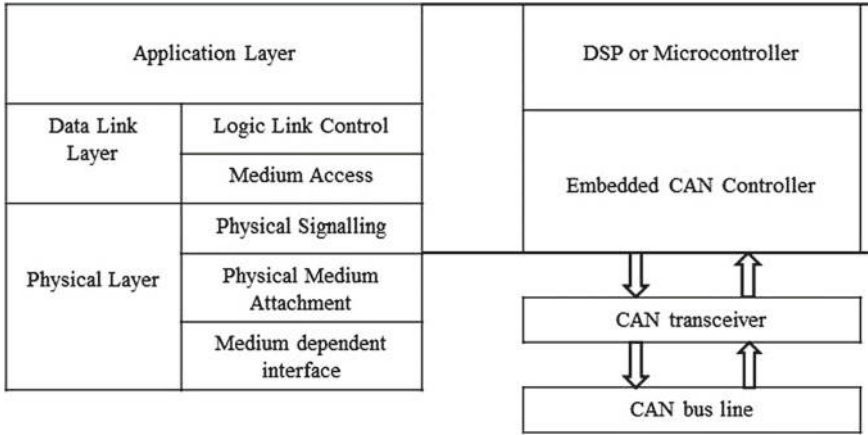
Application Layer

Data Link Layer

Logic Link Control

Medium Access

Physical Layer

Physical Signalling

Physical Medium Attachment

Medium dependent interface

DSP or Microcontroller

Embedded CAN Controller

CAN transceiver

CAN bus line